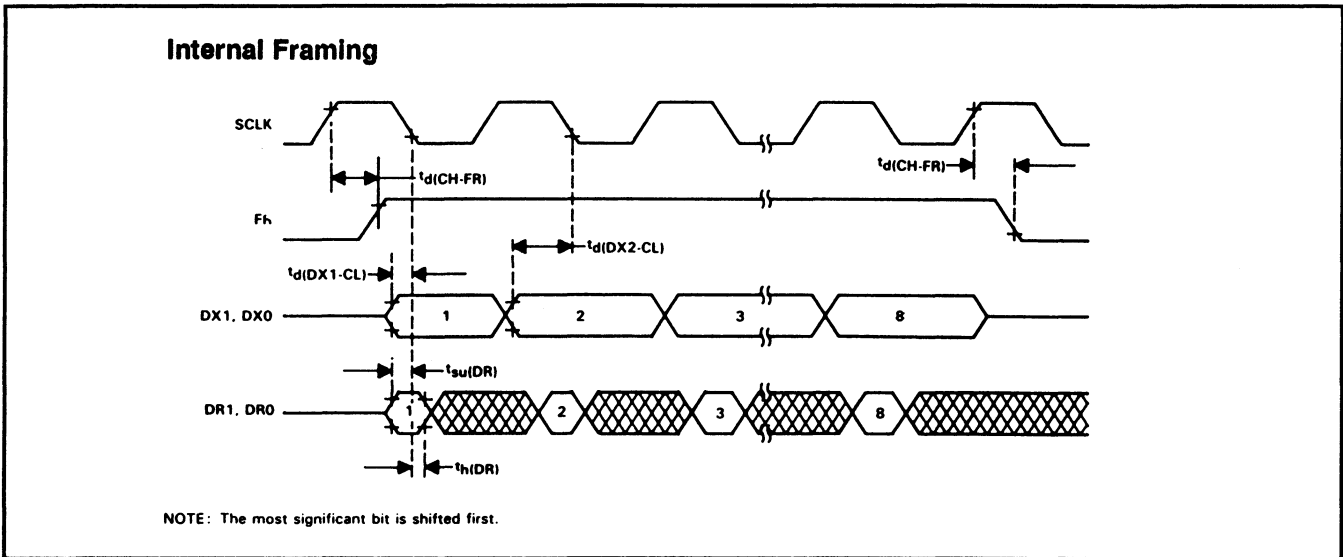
Internal Framing

SCLK

$t_{d(CH\text{-}FR)}$

$t_{d(CH\text{-}FR)}$

Fh

$t_{d(DX2\text{-}CL)}$

$t_{d(DX1\text{-}CL)}$

DX1, DX0

1

2

3

8

$t_{su(DR)}$

DR1, DR0

1

2

3

8

$t_{h(DR)}$

NOTE: The most significant bit is shifted first.